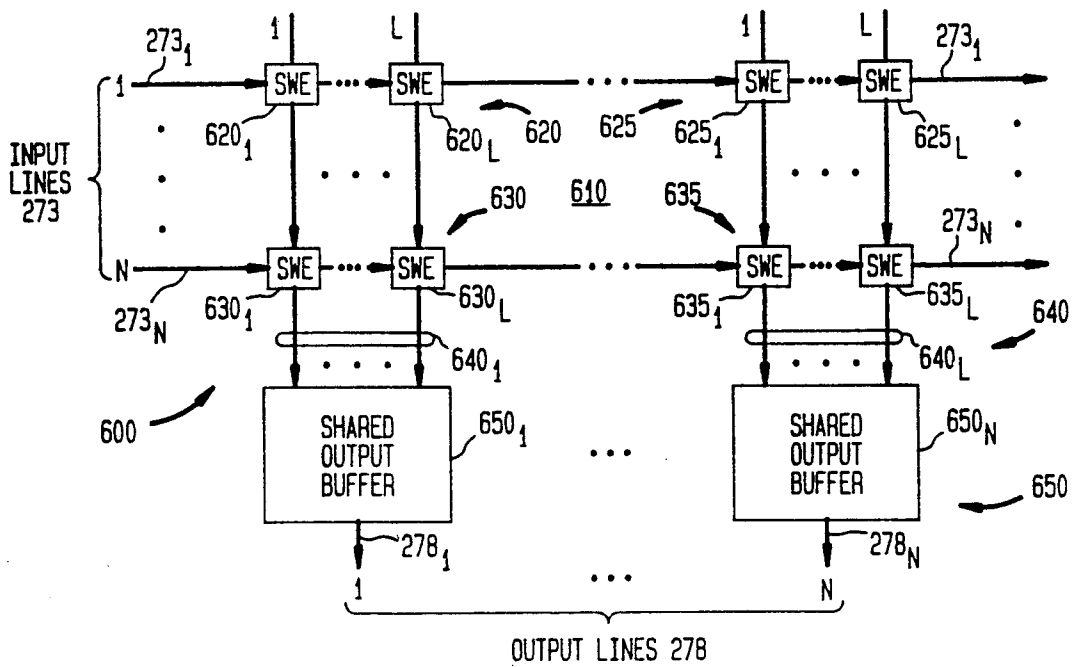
1 L 1 L

$273_1$ $273_1$

1 SWE SWE SWE SWE

INPUT LINES 273

$620_1$ $620_L$ 620 625 $625_1$ $625_L$

630 610 635

$273_N$

N SWE SWE SWE SWE

$273_N$ $630_1$ $630_L$ $635_1$ $635_L$ 640

$640_1$ $640_L$

600

SHARED OUTPUT BUFFER $650_1$

SHARED OUTPUT BUFFER $650_N$

650

$278_1$ $278_N$

1 N

OUTPUT LINES 278